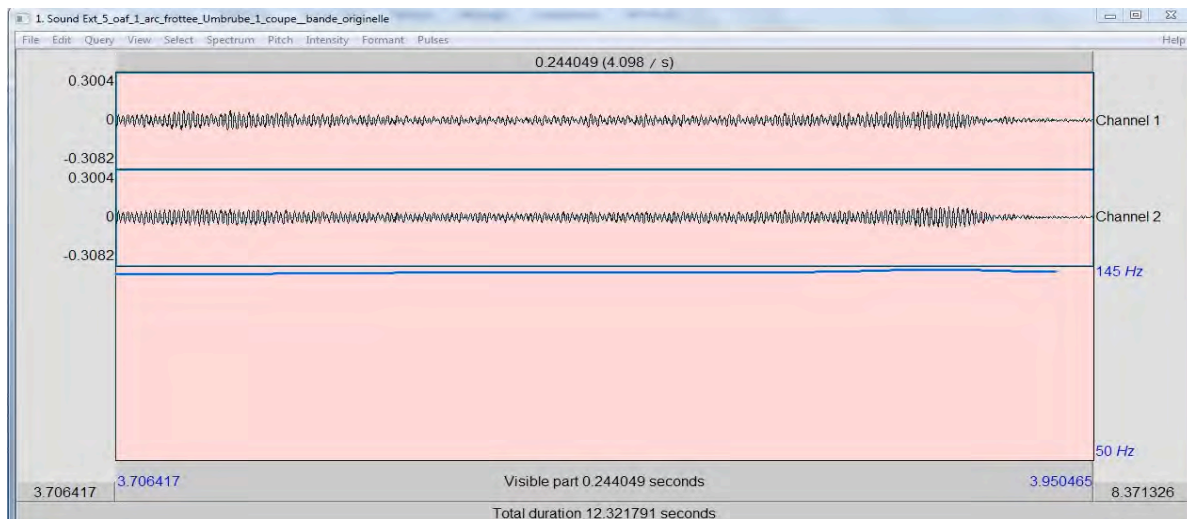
1. Sound Ext_5_oaf_1_arc_frottee_Umbrube_1_coupe__bande_originelle

File Edit Query View Select Spectrum Pitch Intensity Formant Pulses Help

0.244049 (4.098 / s)

0.3004

0

-0.3082

0.3004

0

-0.3082

Channel 1

Channel 2

145 Hz

50 Hz

3.706417

3.706417

Visible part 0.244049 seconds

3.950465

8.371326

Total duration 12.321791 seconds